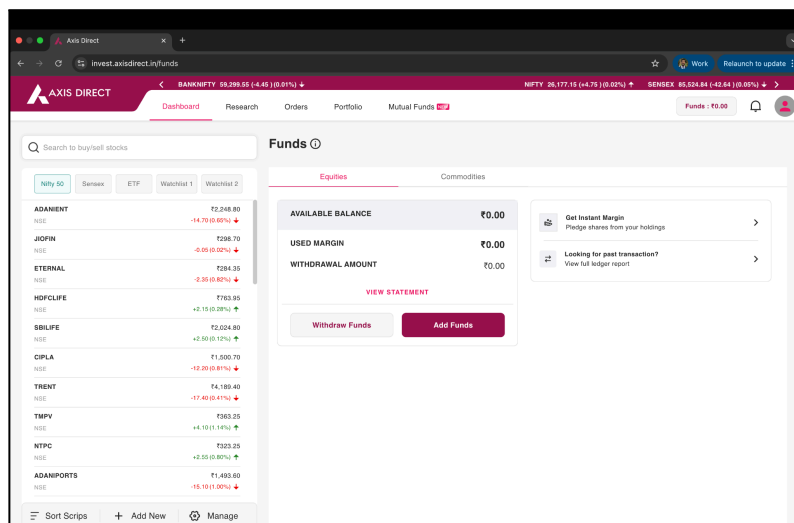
Axis Direct

invest.axisdirect.in/funds

Work

Relaunch to update

BANKNIFTY 59,299.55 (-4.45 ) (0.01%)

NIFTY 26,177.15 (+4.75 ) (0.02%)

SENSEX 85,524.84 (-42.64 ) (0.05%)

AXIS DIRECT

Dashboard

Research

Orders

Portfolio

Mutual Funds NEW

Funds : ₹0.00

Search to buy/sell stocks

Nifty 50

Sensex

ETF

Watchlist 1

Watchlist 2

| | |
|---|---|
| ADANIENT NSE | ₹2,248.80 -14.70 (0.65%) |
| JIOFIN NSE | ₹298.70 -0.05 (0.02%) |
| ETERNAL NSE | ₹284.35 -2.35 (0.82%) |
| HDFCLIFE NSE | ₹763.95 +2.15 (0.28%) |
| SBILIFE NSE | ₹2,024.80 +2.50 (0.12%) |
| CIPLA NSE | ₹1,500.70 -12.20 (0.81%) |
| TRENT NSE | ₹4,189.40 -17.40 (0.41%) |
| TMPV NSE | ₹363.25 +4.10 (1.14%) |
| NTPC NSE | ₹323.25 +2.55 (0.80%) |
| ADANIPORTS NSE | ₹1,493.60 -15.10 (1.00%) |

Sort Scrips

Add New

Manage

Funds

Equities

Commodities

AVAILABLE BALANCE ₹0.00

USED MARGIN ₹0.00

WITHDRAWAL AMOUNT ₹0.00

VIEW STATEMENT

Withdraw Funds

Add Funds

Get Instant Margin
Pledge shares from your holdings

Looking for past transaction?
View full ledger report